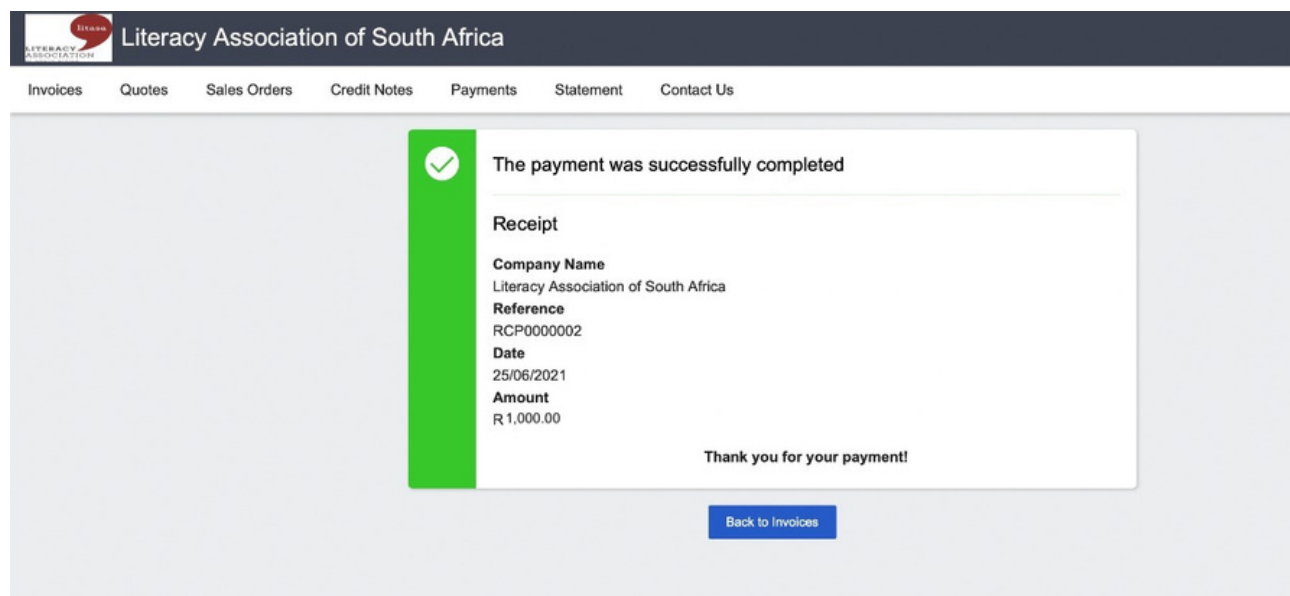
litasa
LITERACY ASSOCIATION

Literacy Association of South Africa

Invoices Quotes Sales Orders Credit Notes Payments Statement Contact Us

The payment was successfully completed

Receipt

**Company Name**
Literacy Association of South Africa
**Reference**
RCP0000002
**Date**
25/06/2021
**Amount**
R 1,000.00

**Thank you for your payment!**

Back to Invoices